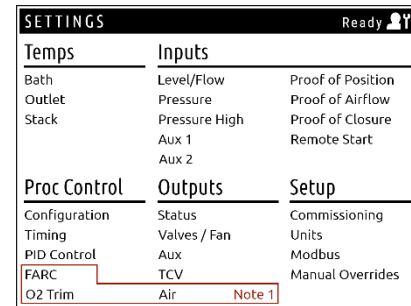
SETTINGS Ready

Temps
Bath
Outlet
Stack

Inputs
Level/Flow
Pressure
Pressure High
Aux 1
Aux 2

Proof of Position
Proof of Airflow
Proof of Closure
Remote Start

Proc Control
Configuration
Timing
PID Control
FARC
O2 Trim

Outputs
Status
Valves / Fan
Aux
TCV
Air Note 1

Setup
Commissioning
Units
Modbus
Manual Overrides